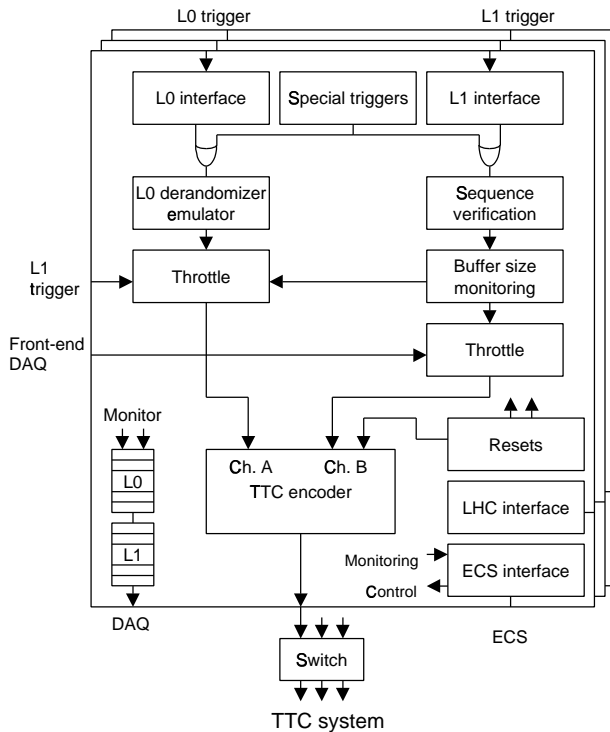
L0 trigger

L1 trigger

L0 interface

Special triggers

L1 interface

L0 derandomizer emulator

Sequence verification

L1 trigger

Throttle

Buffer size monitoring

Front-end DAQ

Throttle

Monitor

L0

L1

DAQ

Ch. A

Ch. B

TTC encoder

Resets

LHC interface

Monitoring

Control

ECS interface

ECS

Switch

TTC system